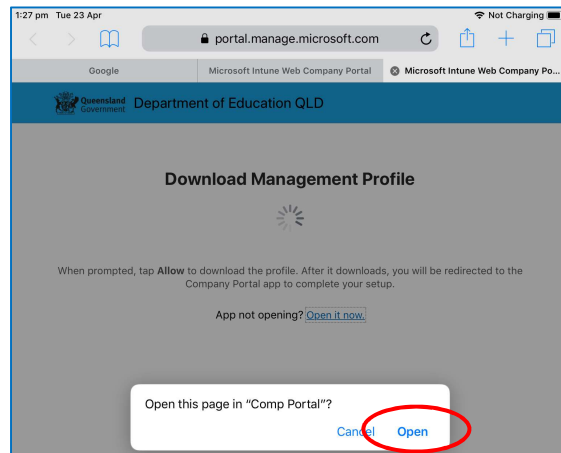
1:27 pm Tue 23 Apr

Not Charging

portal.manage.microsoft.com

Google

Microsoft Intune Web Company Portal

Microsoft Intune Web Company Po...

Queensland Government

Department of Education QLD

Download Management Profile

When prompted, tap **Allow** to download the profile. After it downloads, you will be redirected to the Company Portal app to complete your setup.

App not opening? Open it now.

Open this page in "Comp Portal"?

Cancel

Open